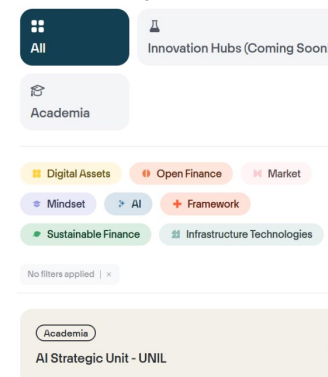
All

Innovation Hubs (Coming Soon

Academia

Digital Assets
Open Finance
Market
Mindset
AI
Framework
Sustainable Finance
Infrastructure Technologies

No filters applied | ×

Academia

AI Strategic Unit - UNIL